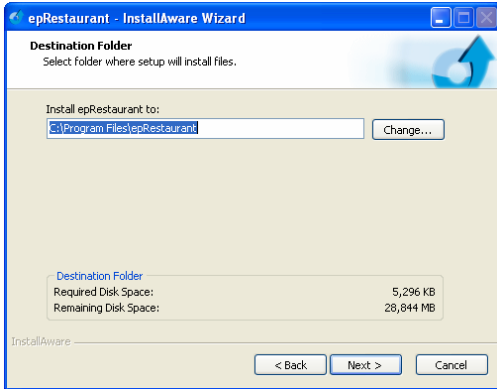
epRestaurant - InstallAware Wizard

Destination Folder
Select folder where setup will install files.

Install epRestaurant to:
C:\Program Files\epRestaurant
Change...

Destination Folder
Required Disk Space: 5,296 KB
Remaining Disk Space: 28,844 MB

InstallAware
< Back
Next >
Cancel